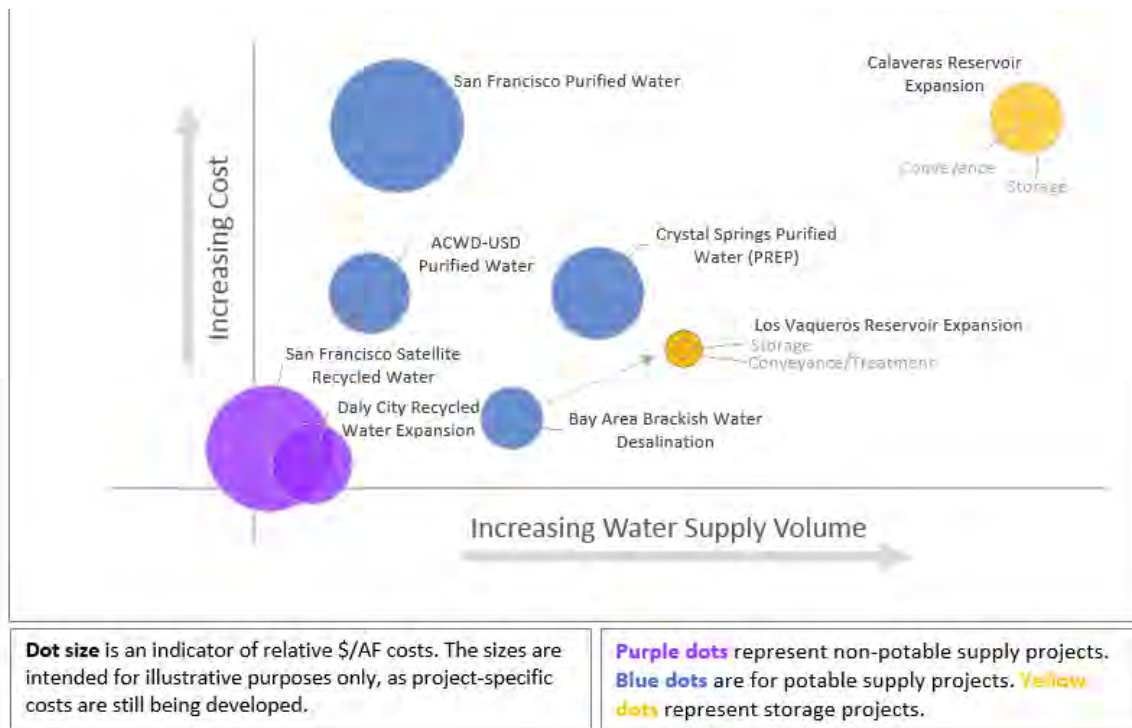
Increasing Cost

San Francisco Purified Water

Calaveras Reservoir Expansion

Conveyance

Storage

ACWD-USD Purified Water

Crystal Springs Purified Water (PREP)

Los Vaqueros Reservoir Expansion

Storage

Conveyance/Treatment

San Francisco Satellite Recycled Water

Daly City Recycled Water Expansion

Bay Area Brackish Water Desalination

Increasing Water Supply Volume

**Dot size** is an indicator of relative $/AF costs. The sizes are intended for illustrative purposes only, as project-specific costs are still being developed.

**Purple dots** represent non-potable supply projects. **Blue dots** are for potable supply projects. **Yellow dots** represent storage projects.